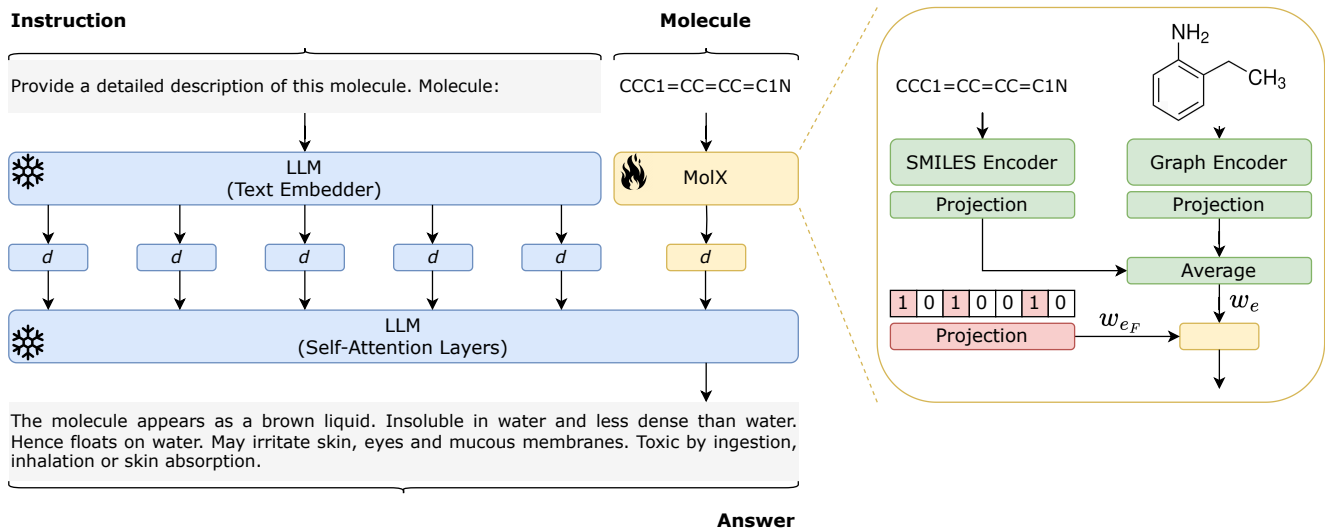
Instruction

Molecule

Provide a detailed description of this molecule. Molecule:

CCC1=CC=CC=C1N

LLM
(Text Embedder)

MolX

d

d

d

d

d

d

LLM
(Self-Attention Layers)

The molecule appears as a brown liquid. Insoluble in water and less dense than water. Hence floats on water. May irritate skin, eyes and mucous membranes. Toxic by ingestion, inhalation or skin absorption.

Answer

$NH_2$

$CH_3$

CCC1=CC=CC=C1N

SMILES Encoder

Graph Encoder

Projection

Projection

Average

| 1 | 0 | 1 | 0 | 0 | 1 | 0 |
|---|---|---|---|---|---|---|

$w_e$

Projection

$w_{e_F}$